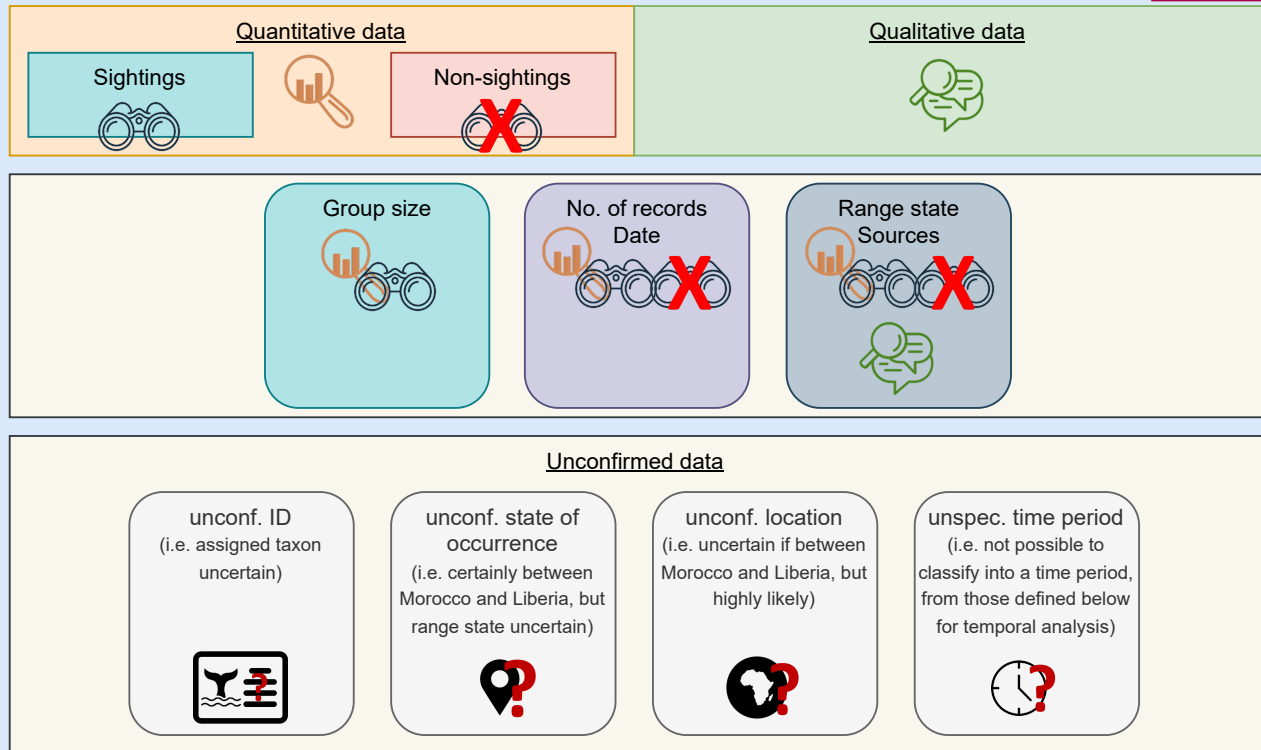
Quantitative data

Sightings

Non-sightings

Qualitative data

Group size

No. of records
Date

Range state
Sources

Unconfirmed data

unconf. ID
(i.e. assigned taxon uncertain)

unconf. state of occurrence
(i.e. certainly between Morocco and Liberia, but range state uncertain)

unconf. location
(i.e. uncertain if between Morocco and Liberia, but highly likely)

unspec. time period
(i.e. not possible to classify into a time period, from those defined below for temporal analysis)